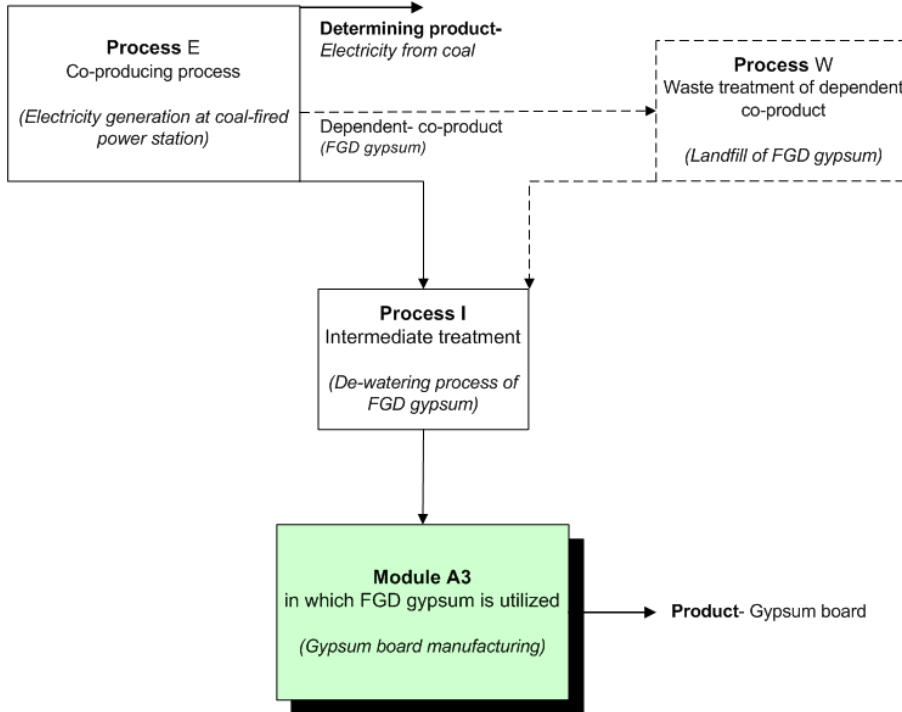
**Process** E
Co-producing process

*(Electricity generation at coal-fired power station)*

**Determining product-**
*Electricity from coal*

Dependent- co-product
*(FGD gypsum)*

**Process** W
Waste treatment of dependent co-product

*(Landfill of FGD gypsum)*

**Process I**
Intermediate treatment

*(De-watering process of FGD gypsum)*

**Module A3**
in which FGD gypsum is utilized

*(Gypsum board manufacturing)*

**Product**- Gypsum board